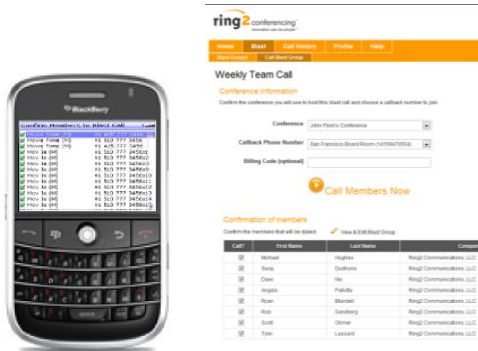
BlackBerry

Confirm Members to Blast Call

ring2 conferencing
innovation can be simple

Home | Blast | Call History | Profile | Help

Blast Groups | Call Blast Group

Weekly Team Call

Conference Information

Confirm the conference you will use to host this blast call and choose a callback number to join

Conference: John Flore's Conference

Callback Phone Number: San Francisco Board Room (4159470934)

Billing Code (optional)

Call Members Now

Confirmation of members

Confirm the members that will be dialed

View & Edit Blast Group

| Call? | First Name | Last Name | Compa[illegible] |
|---|---|---|---|
| ☑ | Michael | Hughes | Ring2 Communications, LLC |
| ☑ | Sonia | Dodhons | Ring2 Communications, LLC |
| ☑ | Dave | Nix | Ring2 Communications, LLC |
| ☑ | Angela | Patella | Ring2 Communications, LLC |
| ☑ | Ryan | Blundell | Ring2 Communications, LLC |
| ☑ | Rob | Sandberg | Ring2 Communications, LLC |
| ☑ | Scott | Olmer | Ring2 Communications, LLC |
| ☑ | Tyler | Lessard | Ring2 Communications, LLC |